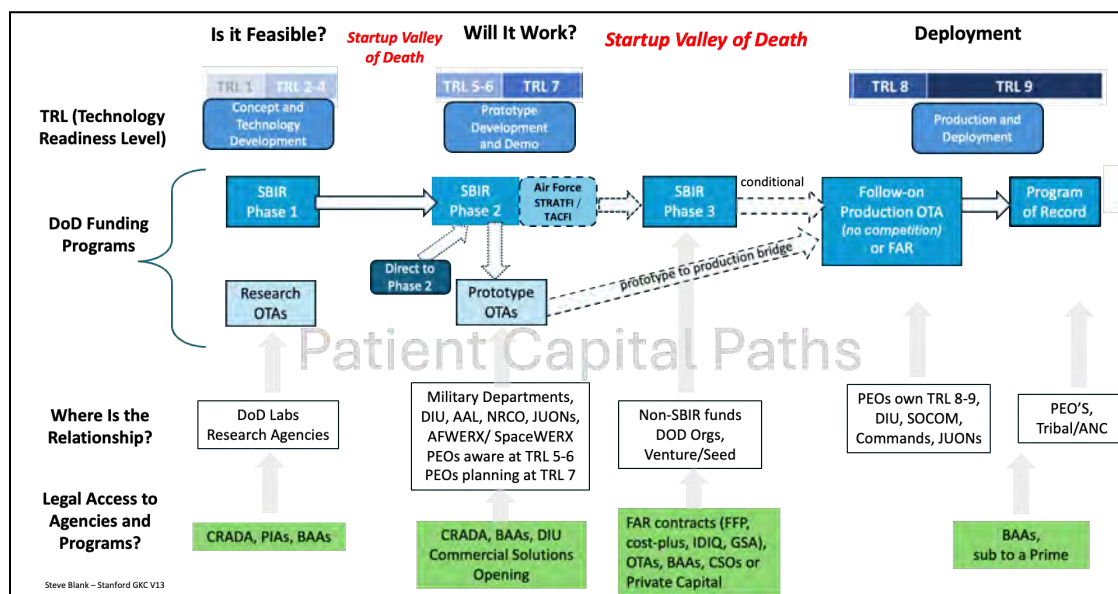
Is it Feasible?

Startup Valley of Death

Will It Work?

Startup Valley of Death

Deployment

TRL (Technology Readiness Level)

TRL 1 TRL 2-4
Concept and Technology Development

TRL 5-6 TRL 7
Prototype Development and Demo

TRL 8 TRL 9
Production and Deployment

DoD Funding Programs

SBIR Phase 1

SBIR Phase 2

Air Force STRATFI / TACFI

SBIR Phase 3

conditional

Follow-on Production OTA (no competition) or FAR

Program of Record

Direct to Phase 2

Research OTAs

Prototype OTAs

prototype to production bridge

Patient Capital Paths

Where Is the Relationship?

DoD Labs Research Agencies

Military Departments, DIU, AAL, NRCO, JUONs, AFWERX/ SpaceWERX PEOs aware at TRL 5-6 PEOs planning at TRL 7

Non-SBIR funds DOD Orgs, Venture/Seed

PEOs own TRL 8-9, DIU, SOCOM, Commands, JUONs

PEO'S, Tribal/ANC

Legal Access to Agencies and Programs?

CRADA, PIAs, BAAs

CRADA, BAAs, DIU Commercial Solutions Opening

FAR contracts (FFP, cost-plus, IDIQ, GSA), OTAs, BAAs, CSOs or Private Capital

BAAs, sub to a Prime

Steve Blank – Stanford GKC V13